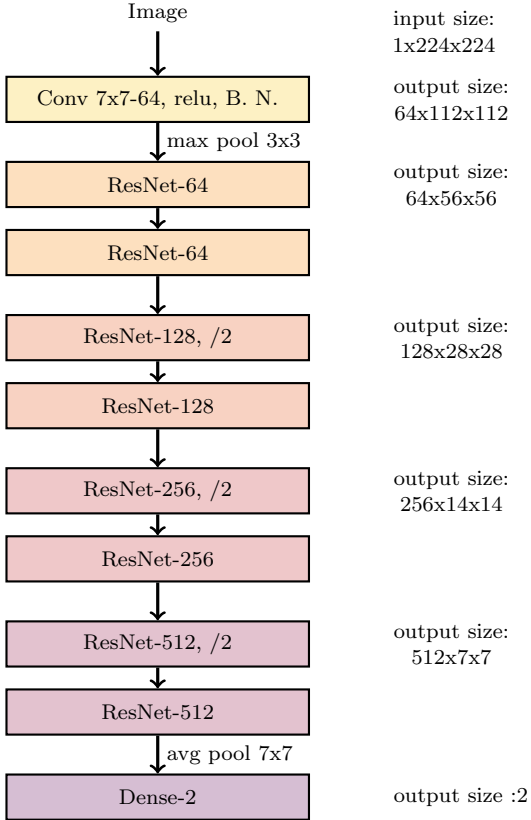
Image

input size: 1x224x224

Conv 7x7-64, relu, B. N.

output size: 64x112x112

max pool 3x3

ResNet-64

output size: 64x56x56

ResNet-64

ResNet-128, /2

output size: 128x28x28

ResNet-128

ResNet-256, /2

output size: 256x14x14

ResNet-256

ResNet-512, /2

output size: 512x7x7

ResNet-512

avg pool 7x7

Dense-2

output size :2